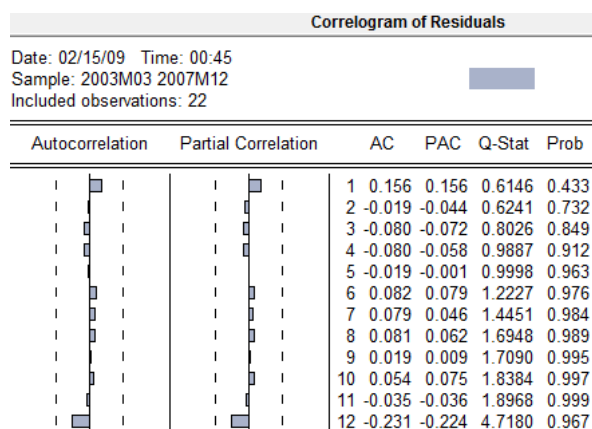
Correlogram of Residuals

Date: 02/15/09 Time: 00:45
Sample: 2003M03 2007M12
Included observations: 22

| Autocorrelation | Partial Correlation | | AC | PAC | Q-Stat | Prob |
|---|---|---|---|---|---|---|
| | | 1 | 0.156 | 0.156 | 0.6146 | 0.433 |
| | | 2 | -0.019 | -0.044 | 0.6241 | 0.732 |
| | | 3 | -0.080 | -0.072 | 0.8026 | 0.849 |
| | | 4 | -0.080 | -0.058 | 0.9887 | 0.912 |
| | | 5 | -0.019 | -0.001 | 0.9998 | 0.963 |
| | | 6 | 0.082 | 0.079 | 1.2227 | 0.976 |
| | | 7 | 0.079 | 0.046 | 1.4451 | 0.984 |
| | | 8 | 0.081 | 0.062 | 1.6948 | 0.989 |
| | | 9 | 0.019 | 0.009 | 1.7090 | 0.995 |
| | | 10 | 0.054 | 0.075 | 1.8384 | 0.997 |
| | | 11 | -0.035 | -0.036 | 1.8968 | 0.999 |
| | | 12 | -0.231 | -0.224 | 4.7180 | 0.967 |